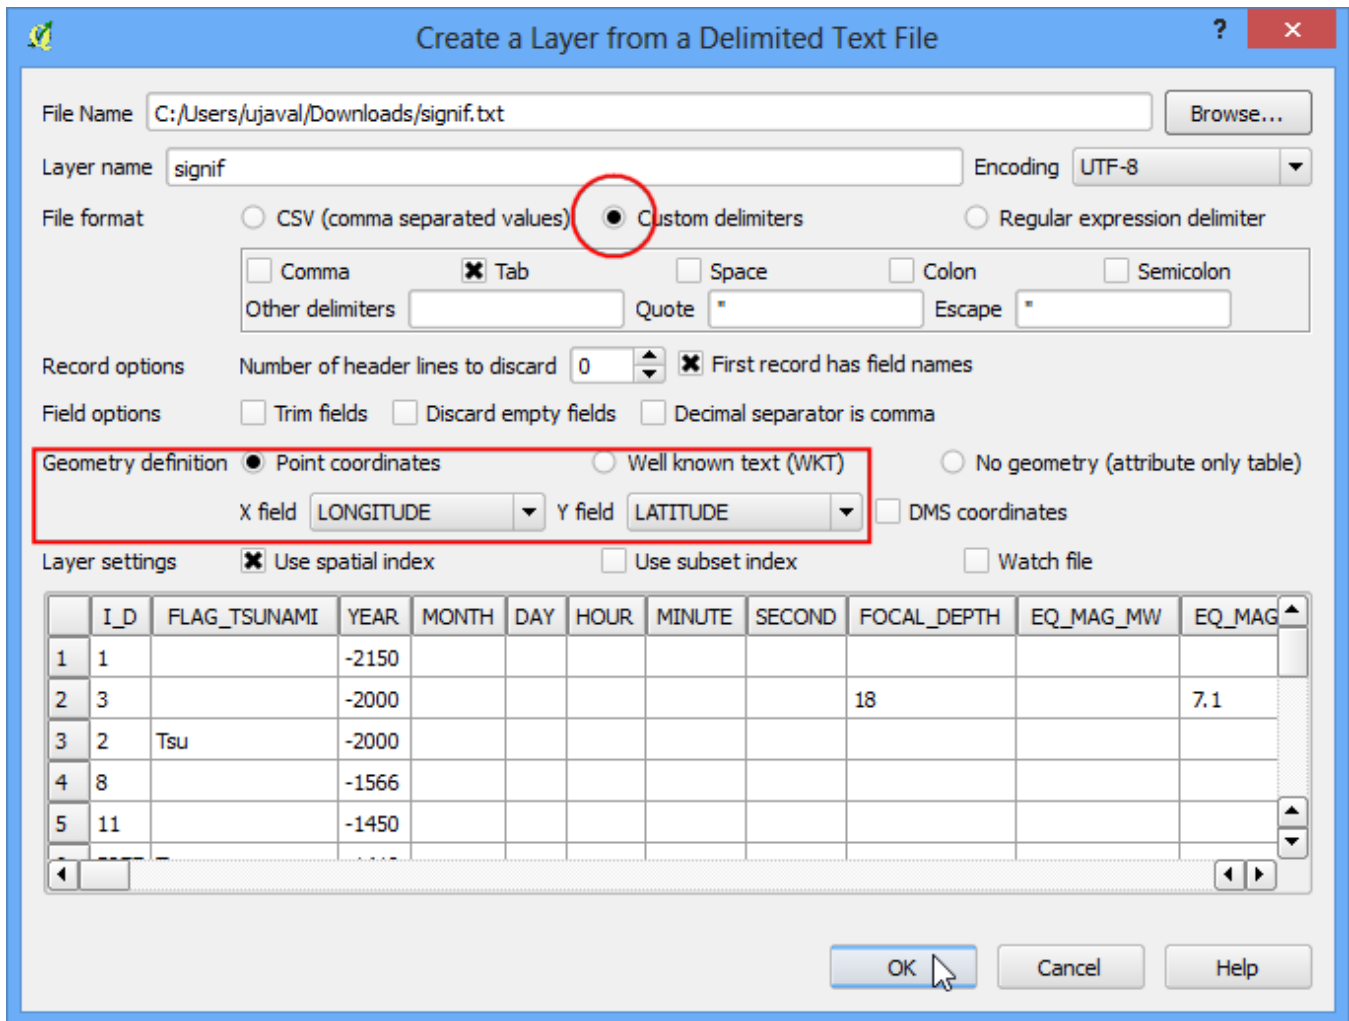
Create a Layer from a Delimited Text File

?

File Name C:/Users/ujaval/Downloads/signif.txt Browse...

Layer name signif Encoding UTF-8

File format CSV (comma separated values) Custom delimiters Regular expression delimiter

Comma Tab Space Colon Semicolon

Other delimiters Quote " Escape "

Record options Number of header lines to discard 0 First record has field names

Field options Trim fields Discard empty fields Decimal separator is comma

Geometry definition Point coordinates Well known text (WKT) No geometry (attribute only table)

X field LONGITUDE Y field LATITUDE DMS coordinates

Layer settings Use spatial index Use subset index Watch file

| | I_D | FLAG_TSUNAMI | YEAR | MONTH | DAY | HOUR | MINUTE | SECOND | FOCAL_DEPTH | EQ_MAG_MW | EQ_MAG |
|---|---|---|---|---|---|---|---|---|---|---|---|
| 1 | 1 | | -2150 | | | | | | | | |
| 2 | 3 | | -2000 | | | | | | 18 | | 7.1 |
| 3 | 2 | Tsu | -2000 | | | | | | | | |
| 4 | 8 | | -1566 | | | | | | | | |
| 5 | 11 | | -1450 | | | | | | | | |

OK Cancel Help